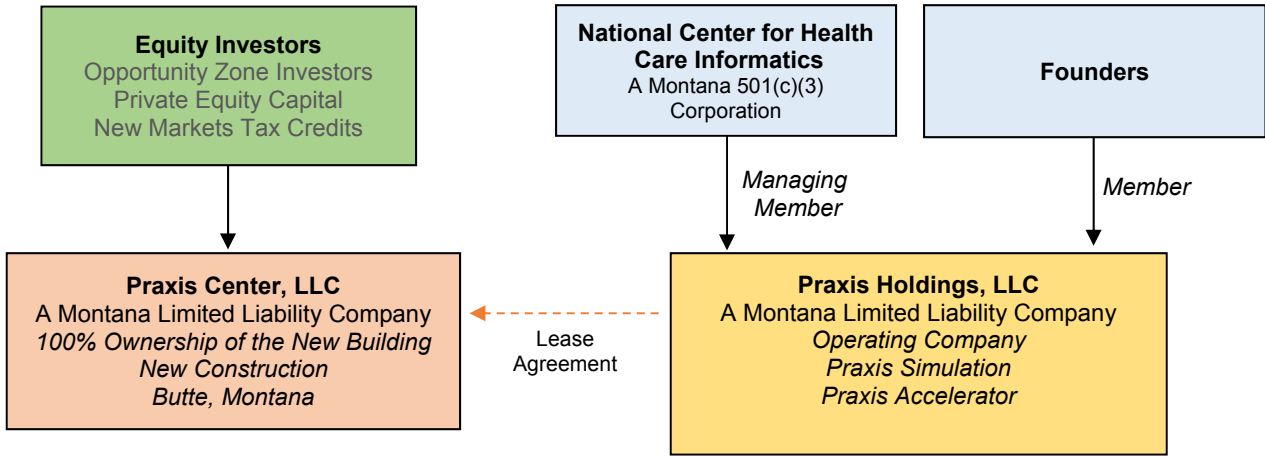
Equity Investors
Opportunity Zone Investors
Private Equity Capital
New Markets Tax Credits

National Center for Health Care Informatics
A Montana 501(c)(3) Corporation

Founders

Managing Member

Member

Praxis Center, LLC
A Montana Limited Liability Company
100% Ownership of the New Building
New Construction
Butte, Montana

Lease Agreement

Praxis Holdings, LLC
A Montana Limited Liability Company
Operating Company
Praxis Simulation
Praxis Accelerator